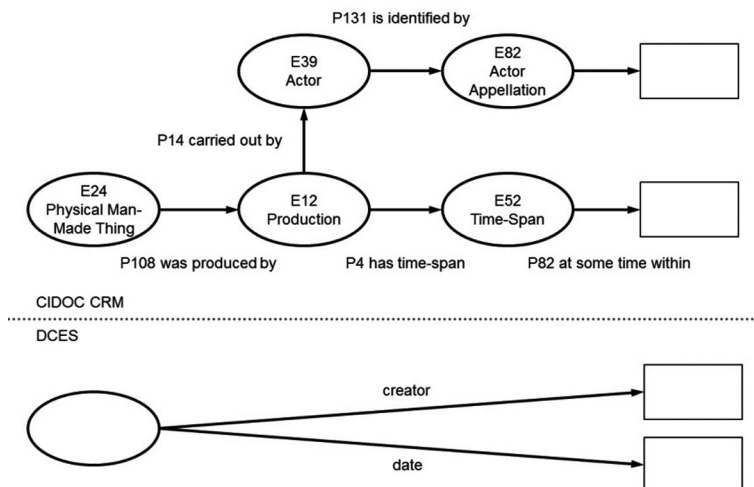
P131 is identified by

E39
Actor

E82
Actor
Appellation

P14 carried out by

E24
Physical Man-Made Thing

E12
Production

E52
Time-Span

P108 was produced by

P4 has time-span

P82 at some time within

CIDOC CRM

DCES

creator

date